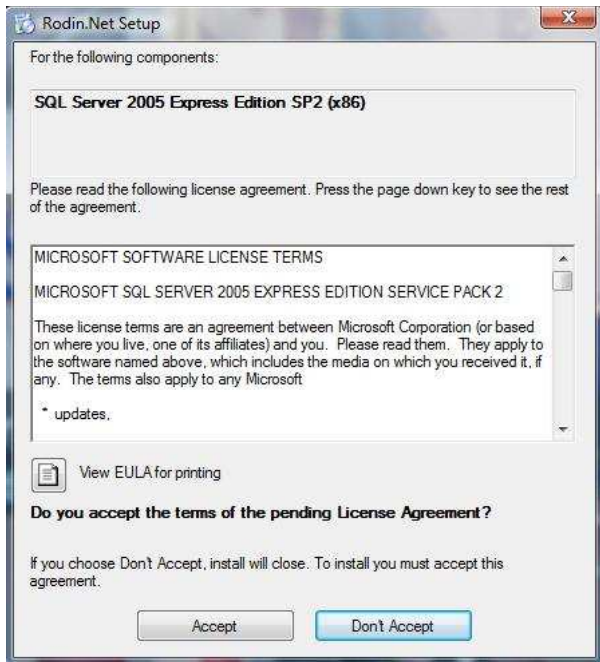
Rodin.Net Setup

For the following components:

SQL Server 2005 Express Edition SP2 (x86)

Please read the following license agreement. Press the page down key to see the rest of the agreement.

MICROSOFT SOFTWARE LICENSE TERMS

MICROSOFT SQL SERVER 2005 EXPRESS EDITION SERVICE PACK 2

These license terms are an agreement between Microsoft Corporation (or based on where you live, one of its affiliates) and you. Please read them. They apply to the software named above, which includes the media on which you received it, if any. The terms also apply to any Microsoft

* updates,

View EULA for printing

Do you accept the terms of the pending License Agreement?

If you choose Dont Accept, install will close. To install you must accept this agreement.

Accept

Dont Accept